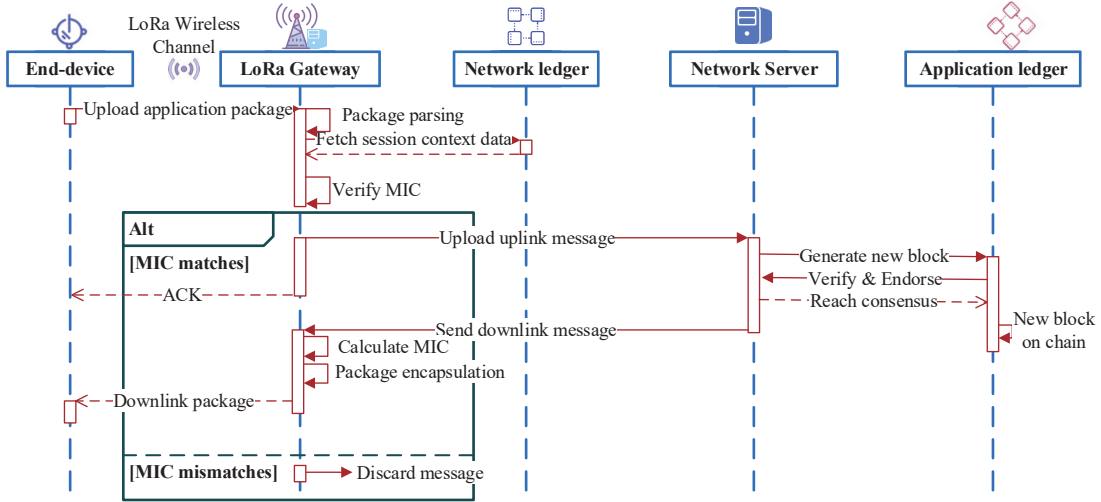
LoRa Wireless Channel

End-device

LoRa Gateway

Network ledger

Network Server

Application ledger

Upload application package

Package parsing

Fetch session context data

Verify MIC

Alt

[MIC matches]

Upload uplink message

Generate new block

Verify & Endorse

Reach consensus

ACK

New block on chain

Send downlink message

Calculate MIC

Package encapsulation

Downlink package

[MIC mismatches]

Discard message